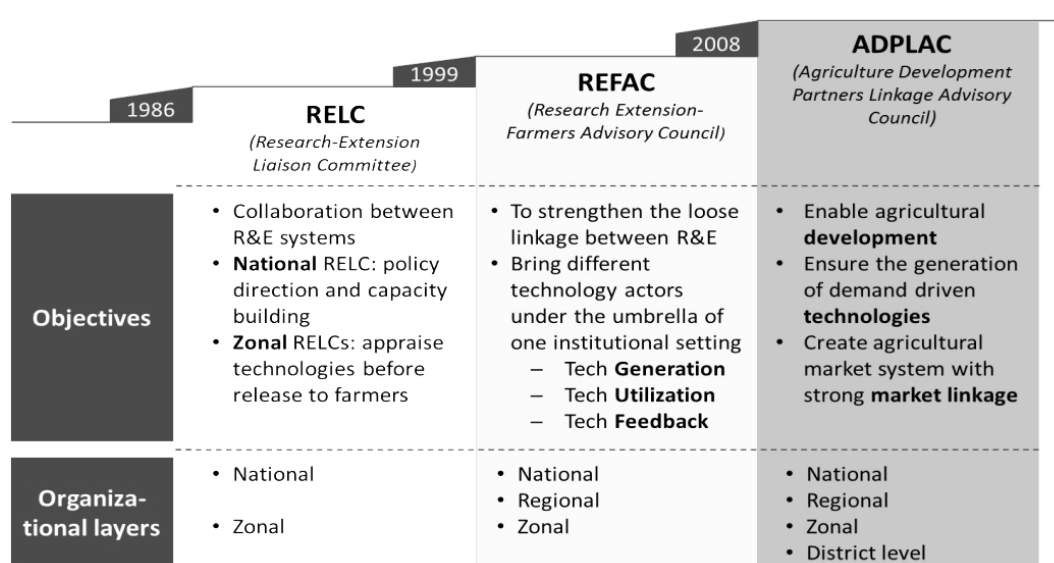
| | 1986 RELC (Research-Extension Liaison Committee) | 1999 REFAC (Research Extension-Farmers Advisory Council) | 2008 ADPLAC (Agriculture Development Partners Linkage Advisory Council) |
|---|---|---|---|
| **Objectives** | • Collaboration between R&E systems<br>• **National** RELC: policy direction and capacity building<br>• **Zonal** RELCs: appraise technologies before release to farmers | • To strengthen the loose linkage between R&E<br>• Bring different technology actors under the umbrella of one institutional setting<br>– Tech **Generation**<br>– Tech **Utilization**<br>– Tech **Feedback** | • Enable agricultural **development**<br>• Ensure the generation of demand driven **technologies**<br>• Create agricultural market system with strong **market linkage** |
| **Organiza-tional layers** | • National<br>• Zonal | • National<br>• Regional<br>• Zonal | • National<br>• Regional<br>• Zonal<br>• District level |